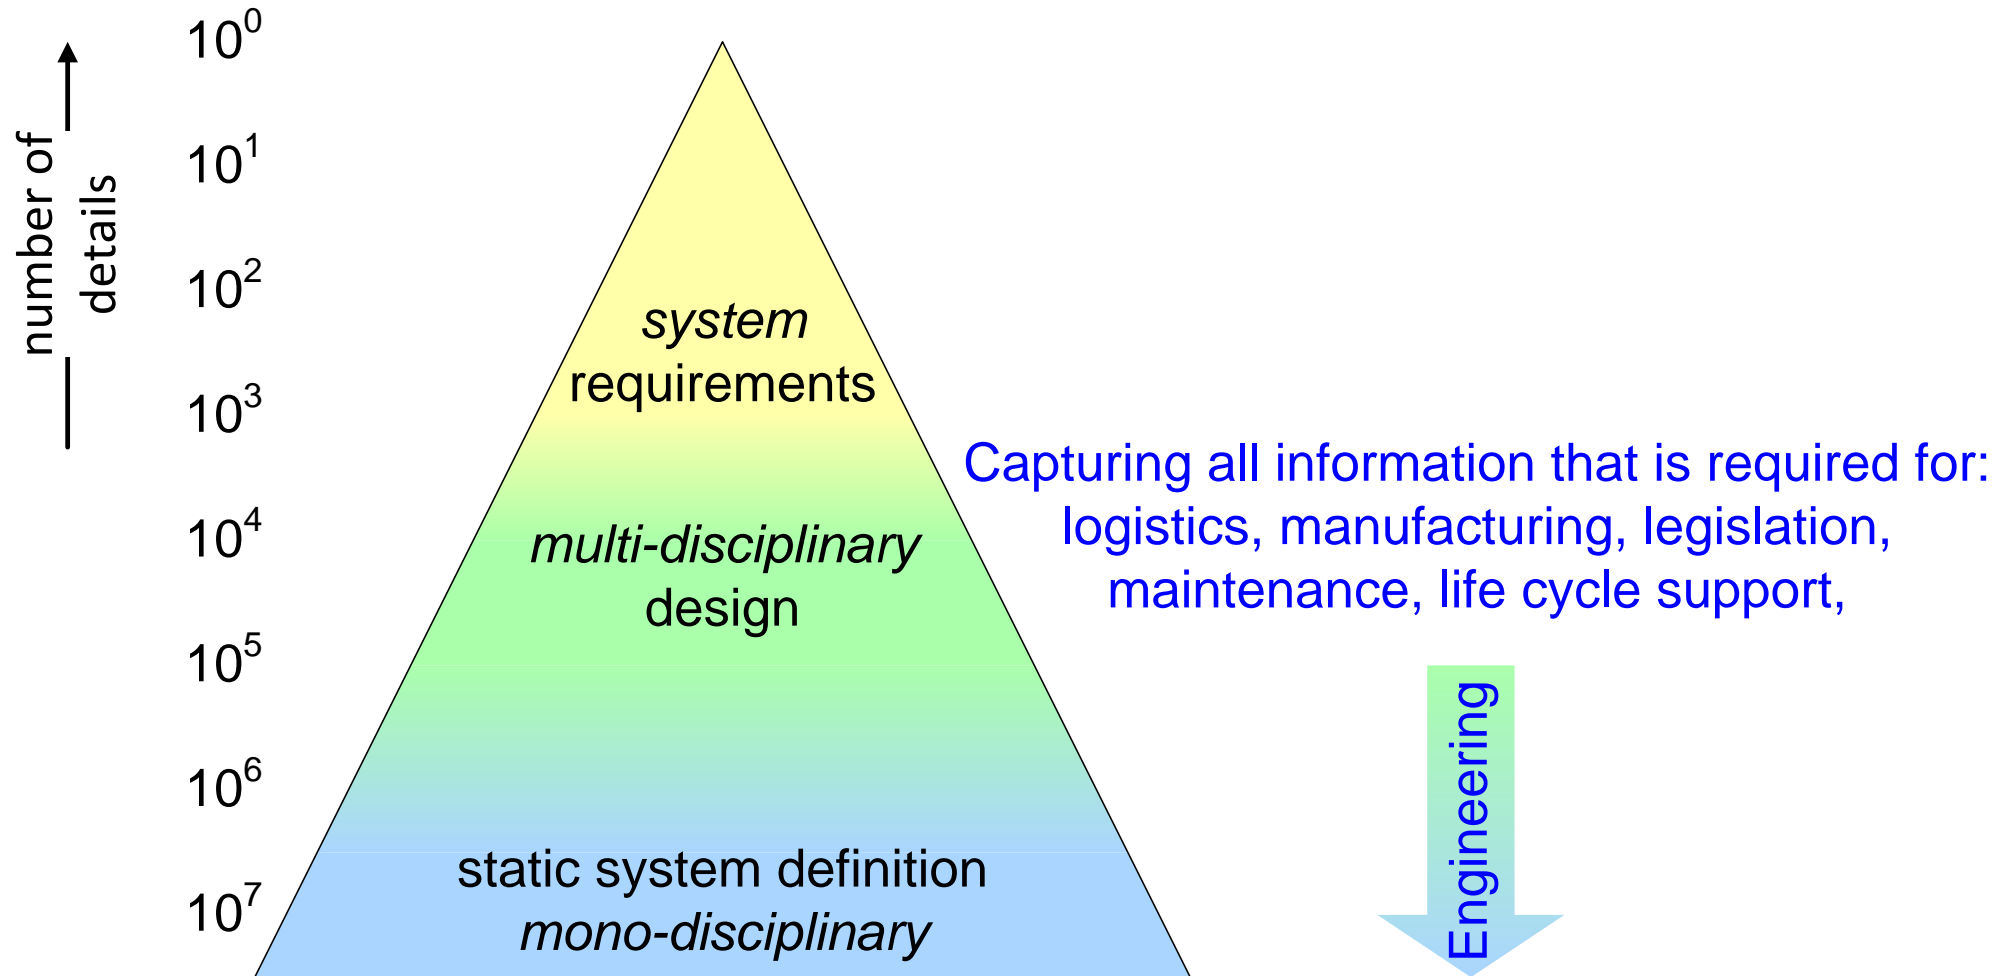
number of details

$10^0$

$10^1$

$10^2$

$10^3$

$10^4$

$10^5$

$10^6$

$10^7$

*system* requirements

*multi-disciplinary* design

static system definition *mono-disciplinary*

Capturing all information that is required for: logistics, manufacturing, legislation, maintenance, life cycle support,

Engineering